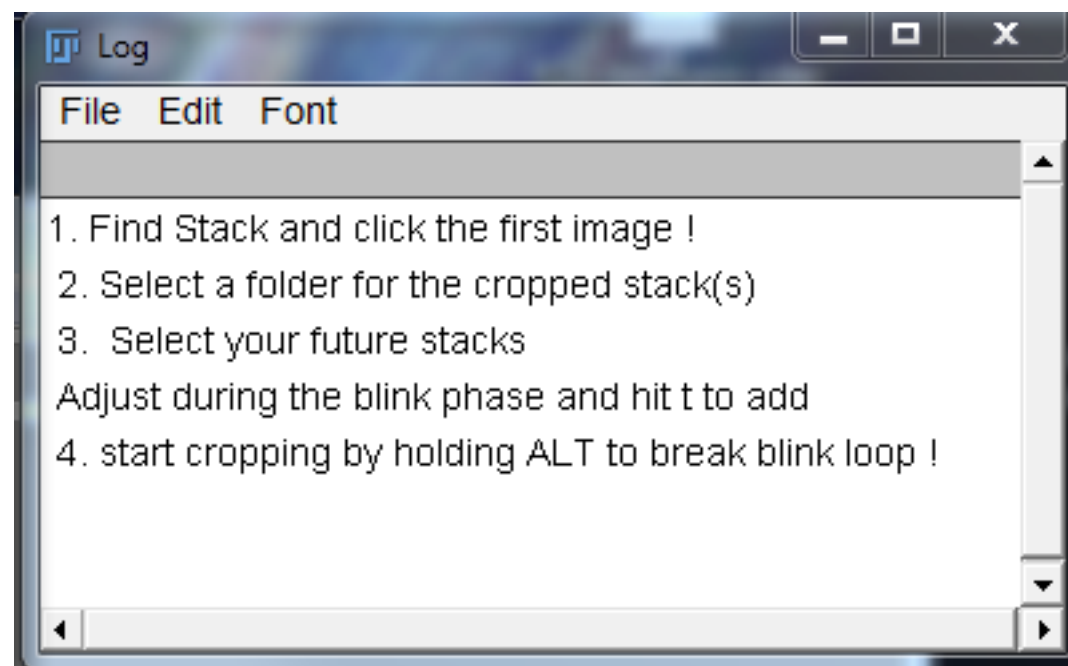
Log

File Edit Font

1. Find Stack and click the first image !
2. Select a folder for the cropped stack(s)
3. Select your future stacks
Adjust during the blink phase and hit t to add
4. start cropping by holding ALT to break blink loop !